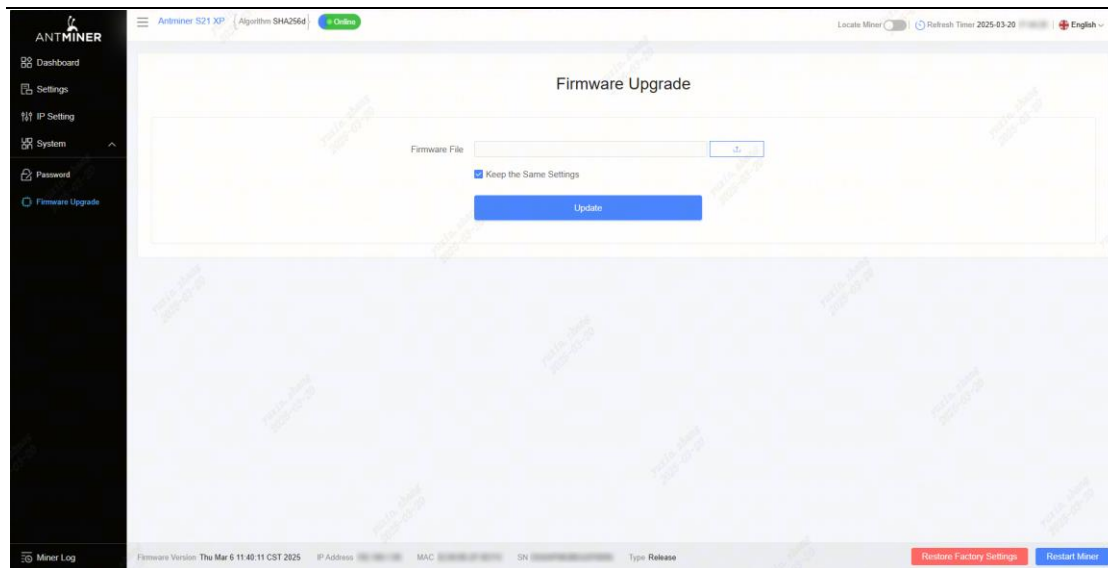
ANTMINER

Dashboard
Settings
IP Setting
System
Password
Firmware Upgrade

Miner Log

Antminer S21 XP Algorithm SHA256d Online

Locate Miner Refresh Timer 2025-03-20 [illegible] English

Firmware Upgrade

Firmware File

Keep the Same Settings

Update

Firmware Version Thu Mar 6 11:40:11 CST 2025 IP Address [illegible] MAC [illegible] SN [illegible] Type Release

Restore Factory Settings Restart Miner